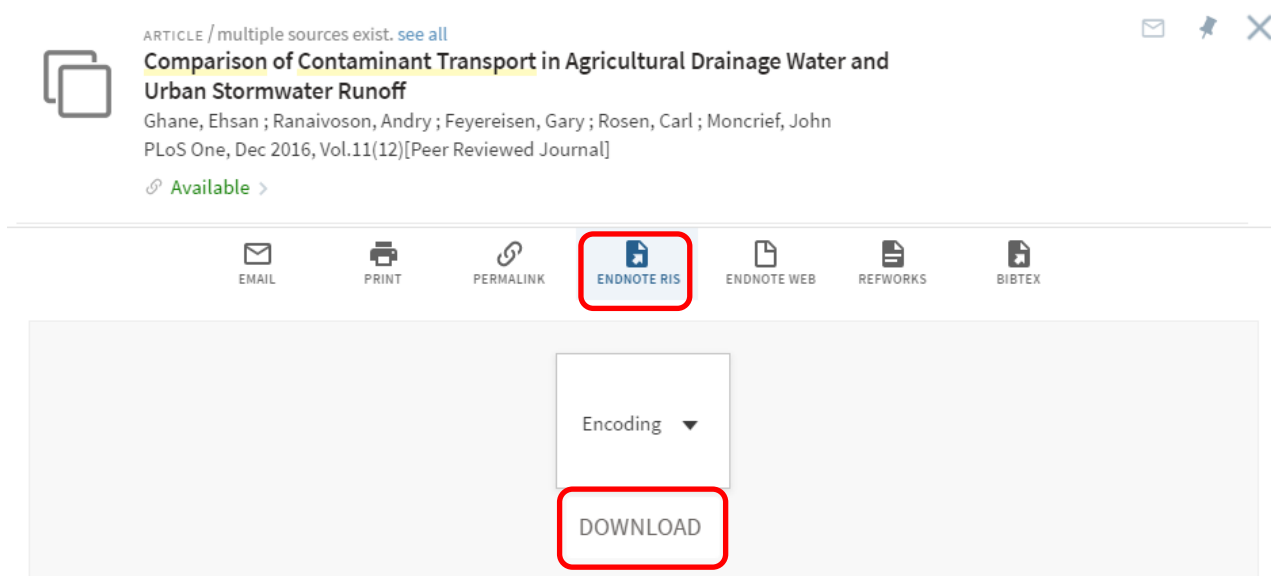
ARTICLE / multiple sources exist. see all

Comparison of Contaminant Transport in Agricultural Drainage Water and Urban Stormwater Runoff

Ghane, Ehsan ; Ranaivoson, Andry ; Feyereisen, Gary ; Rosen, Carl ; Moncrief, John

PLoS One, Dec 2016, Vol.11(12)[Peer Reviewed Journal]

Available

EMAIL PRINT PERMALINK ENDNOTE RIS ENDNOTE WEB REFWORKS BIBTEX

Encoding

DOWNLOAD